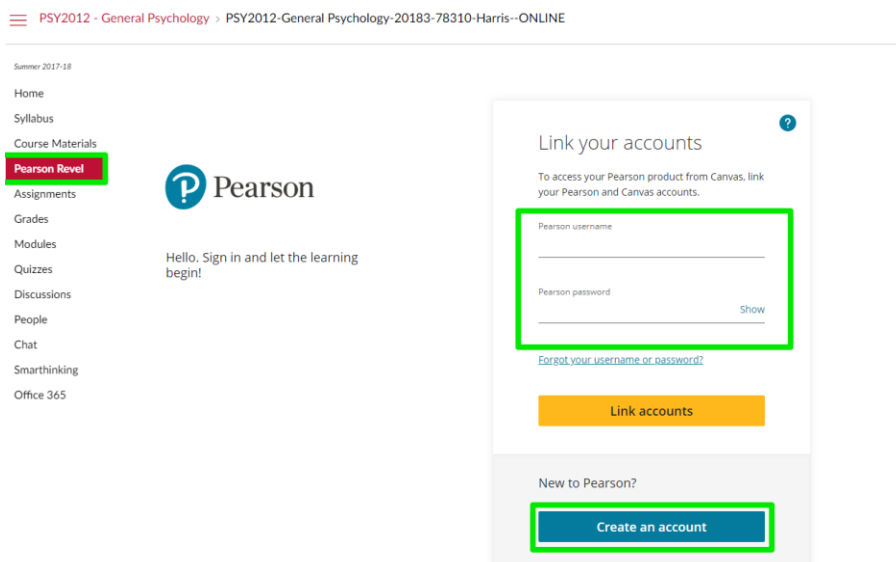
PSY2012 - General Psychology > PSY2012-General Psychology-20183-78310-Harris--ONLINE

Summer 2017-18

Home
Syllabus
Course Materials
Pearson Revel
Assignments
Grades
Modules
Quizzes
Discussions
People
Chat
Smarthinking
Office 365

Pearson

Hello. Sign in and let the learning begin!

?

Link your accounts

To access your Pearson product from Canvas, link your Pearson and Canvas accounts.

Pearson username

Pearson password

Show

Forgot your username or password?

Link accounts

New to Pearson?

Create an account